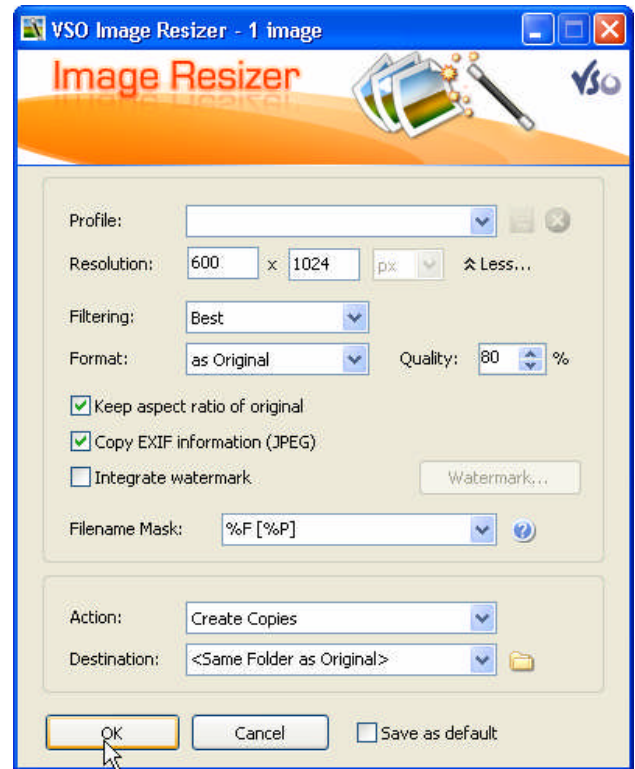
VSO Image Resizer - 1 image

Image Resizer

VSO

Profile:

Resolution: 600 x 1024 px Less...

Filtering: Best

Format: as Original Quality: 80 %

Keep aspect ratio of original

Copy EXIF information (JPEG)

Integrate watermark Watermark...

Filename Mask: %F [%P]

Action: Create Copies

Destination: <Same Folder as Original>

OK Cancel Save as default